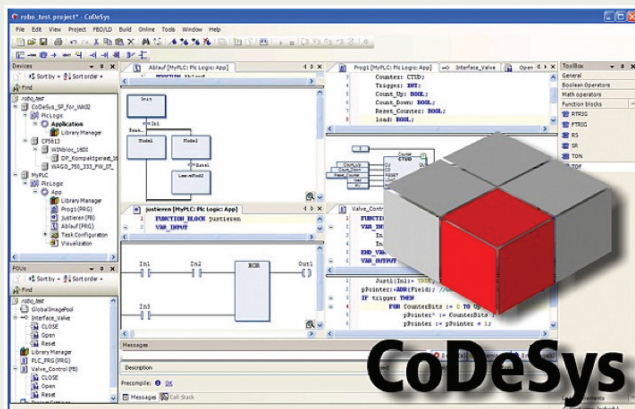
robo_test.project* - CoDeSys

File Edit View Project FBD/LD Build Online Tools Window Help

Devices

Sort by Sort order

Find

robo_test

CoDeSys_SP_for_Wi02

PlcLogic

Application

Library Manager

CP5613

WINbloc_16DI

DP_Kompaktgeraet_1

WAGO_750_333_FW_ET

MyPLC

PlcLogic

App

Library Manager

Prog1 (PRG)

Justieren (FB)

Ablauf (PRG)

Task Configuration

Visualization

Ablauf [MyPLC: Plc Logic: App]

Init

Init

Trans

Node1

Node2

Gate1

Low-effect2

justieren [MyPLC: Plc Logic: App]

FUNCTION_BLOCK justieren

VAR_INPUT

In1

In2

MOR

Out1

In3

POUs

Sort by Sort order

Find

robo_test

GlobalImagePool

Interface_Valve

CLOSE

Open

Reset

Library Manager

PLC_PRG (PRG)

Valve_Control (FB)

CLOSE

Open

Reset

Prog1 [MyPLC: Plc Logic: App]

Interface_Valve

Open

Counter: CTUD;

Trigger: INT;

Count_Up: BOOL;

Count_Down: BOOL;

Reset_Counter: BOOL;

load: BOOL;

CTUD

Valve_Contr

FUNCTI

VAR_IN

END_VA

VAR_OUTPUT

Justi(In1:

pPointer:=ADR(Field);

IF trigger THEN

FOR CounterBits := 0 TO

pPointer := CounterBits

pPointer := pPointer + 1;

Messages

Description

Precompile: OK

Messages Call Stack

ToolBox

General

Boolean Operators

Math operators

Function blocks

RTRIG

FTRIG

RS

SR

TON

CoDeSys